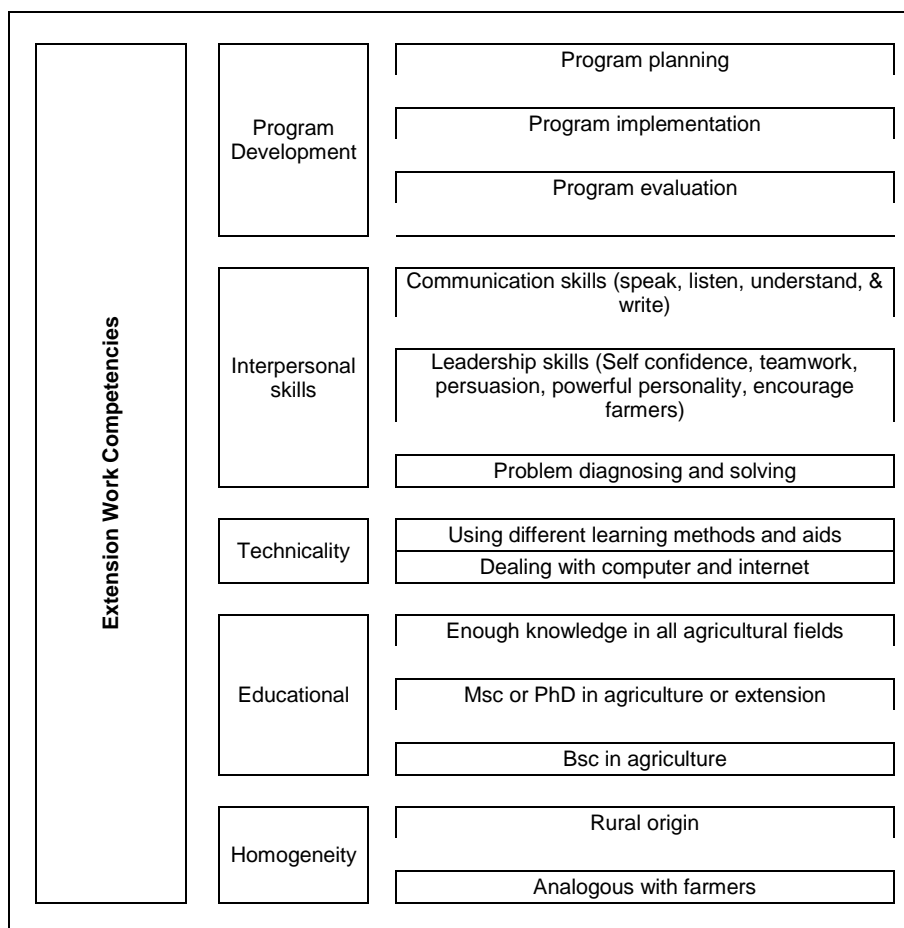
Extension Work Competencies

Program Development

Program planning

Program implementation

Program evaluation

Interpersonal skills

Communication skills (speak, listen, understand, & write)

Leadership skills (Self confidence, teamwork, persuasion, powerful personality, encourage farmers)

Problem diagnosing and solving

Technicality

Using different learning methods and aids

Dealing with computer and internet

Educational

Enough knowledge in all agricultural fields

Msc or PhD in agriculture or extension

Bsc in agriculture

Homogeneity

Rural origin

Analogous with farmers